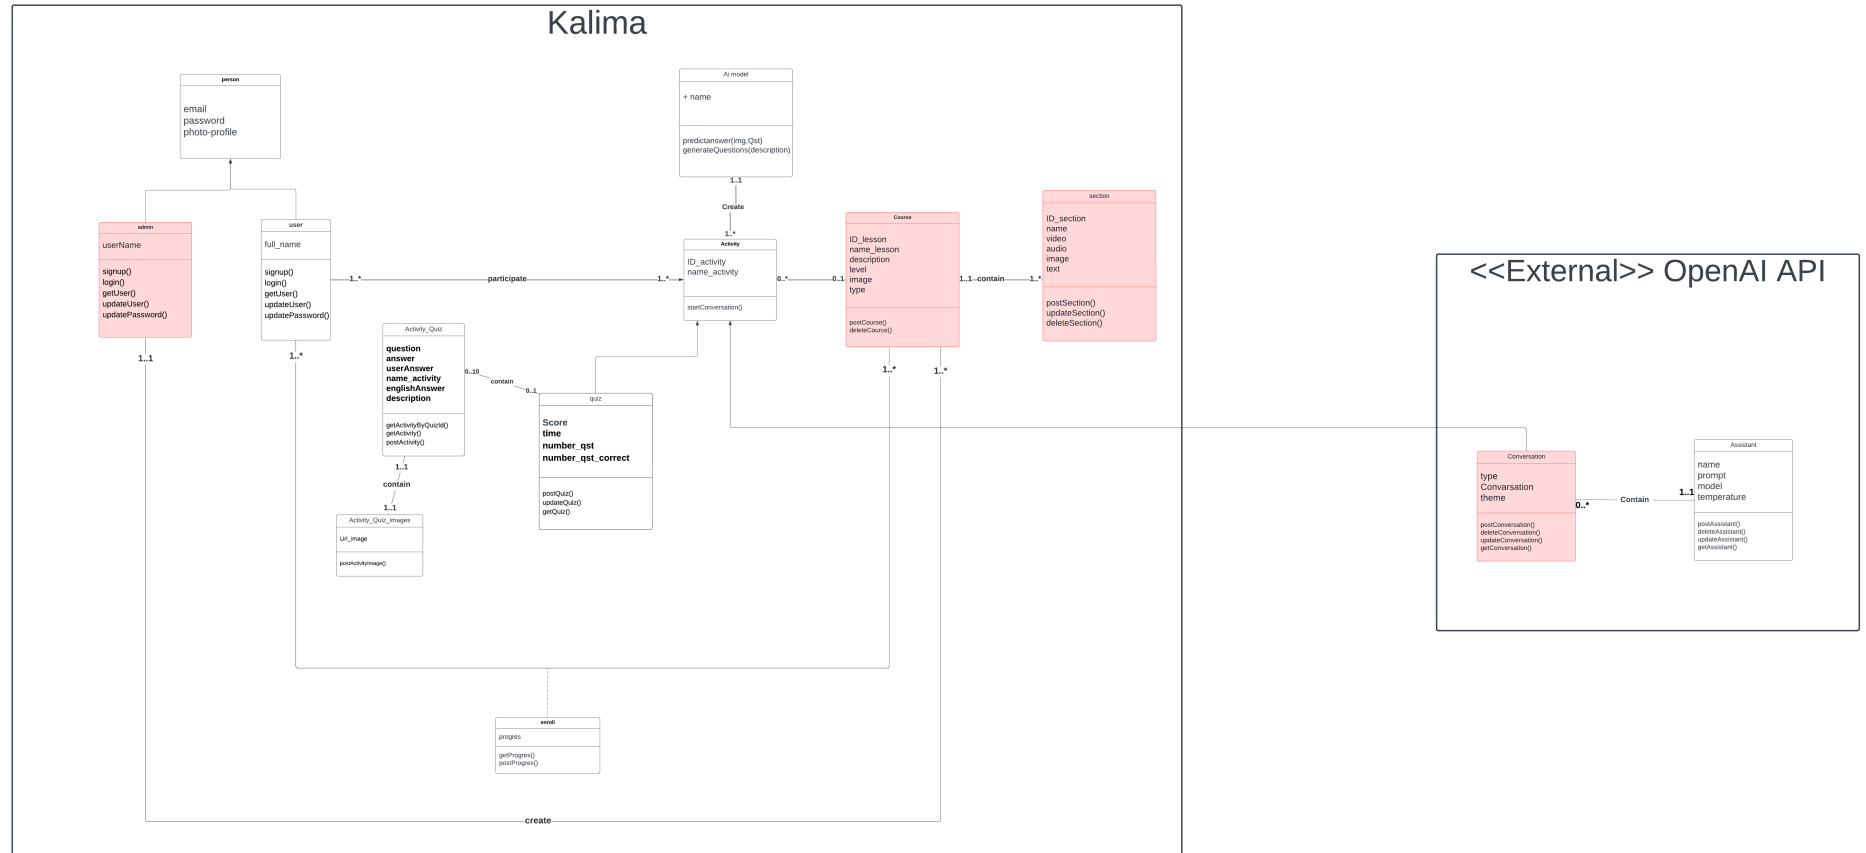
Kalima

person

email
password
photo-profile

admin

userName

signup()
login()
getUser()
updateUser()
updatePassword()

user

full_name

signup()
login()
getUser()
updateUser()
updatePassword()

Ai model

+ name

predictanswer(img,Qst)
generateQuestions(description)

1..1
Create
1..*

Activity

ID_activity
name_activity

startConversation()

1..*
participate
1..*

0..*
0..1

Course

ID_lesson
name_lesson
description
level
image
type

postCourse()
deleteCource()

1..1
contain
1..*

section

ID_section
name
video
audio
image
text

postSection()
updateSection()
deleteSection()

Activity_Quiz

question
answer
userAnswer
name_activity
englishAnswer
description

getActivityByQuizId()
getActivity()
postActivity()

0..10
contain
0..1

quiz

Score
time
number_qst
number_qst_correct

postQuiz()
updateQuiz()
getQuiz()

1..1
contain
1..1

Activity_Quiz_images

Url_image

postActivityImage()

1..1
1..*
1..*
1..*

enroll

progres

getProgres()
postProgres()

create

<<External>> OpenAI API

Conversation

type
Convarsation
theme

postConversation()
deleteConversation()
updateConversation()
getConversation()

0..*
Contain
1..1

Assistant

name
prompt
model
temperature

postAssistant()
deleteAssistant()
updateAssistant()
getAssistant()